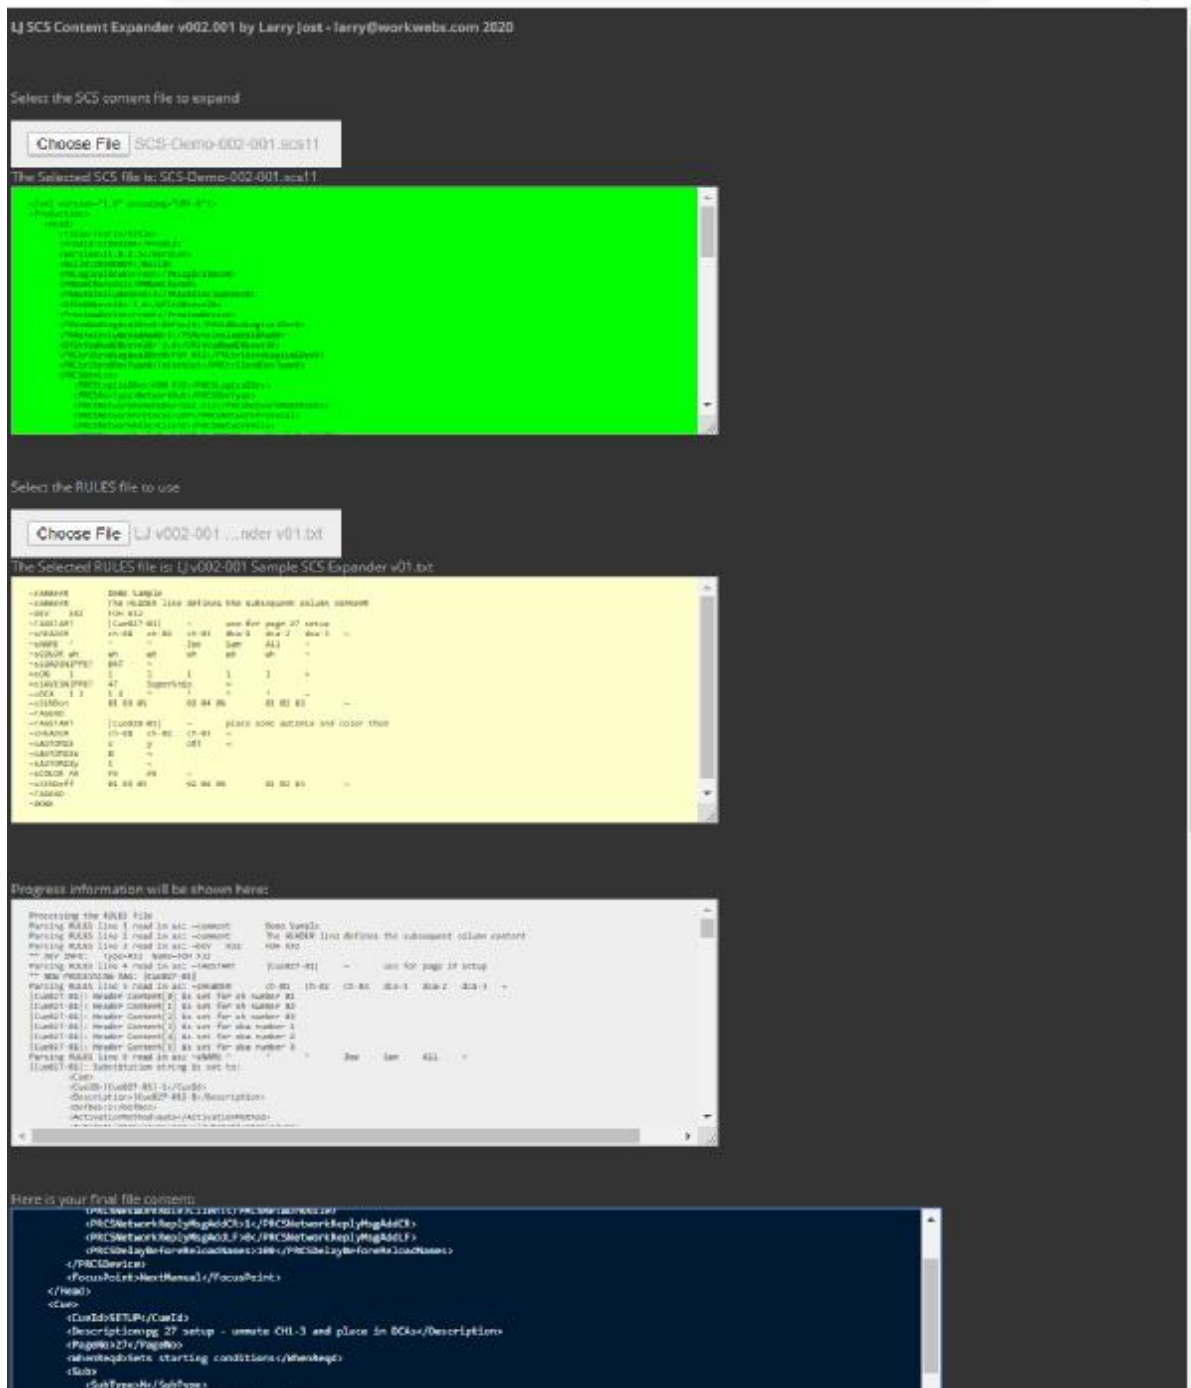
LJ SCS Content Expander v002.001 by Larry Jost - larry@workwebs.com 2020

Select the SCS content File to expand

Choose File SCS-Demo-002-001.scs11

The Selected SCS file is: SCS-Demo-002-001.scs11

<?xml version="1.0" encoding="UTF-8"?>
<Production>
<Head>
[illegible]

Select the RULES file to use

Choose File LJ v002-001 ...nder v01.txt

The Selected RULES file is: LJ v002-001 Sample SCS Expander v01.txt

~comment Demo Sample
~comment The HEADER line defines the subsequent column content
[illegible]

Progress information will be shown here:

Processing the RULES file
Parsing RULES line 1 read in as: ~comment Demo Sample
Parsing RULES line 2 read in as: ~comment The HEADER line defines the subsequent column content
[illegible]

Here is your final file content:

<PRCSNetworkReplyMsgAddCR>1</PRCSNetworkReplyMsgAddCR>
<PRCSNetworkReplyMsgAddLF>0</PRCSNetworkReplyMsgAddLF>
<PRCSDelayBeforeReloadNames>100</PRCSDelayBeforeReloadNames>
</PRCSDevice>
<FocusPoint>NextManual</FocusPoint>
</Head>
<Cue>
<CueId>SETUP</CueId>
<Description>pg 27 setup - unmute CH1-3 and place in DCAs</Description>
<PageNo>27</PageNo>
<WhenReqd>Sets starting conditions</WhenReqd>
<Sub>
<SubType>M</SubType>